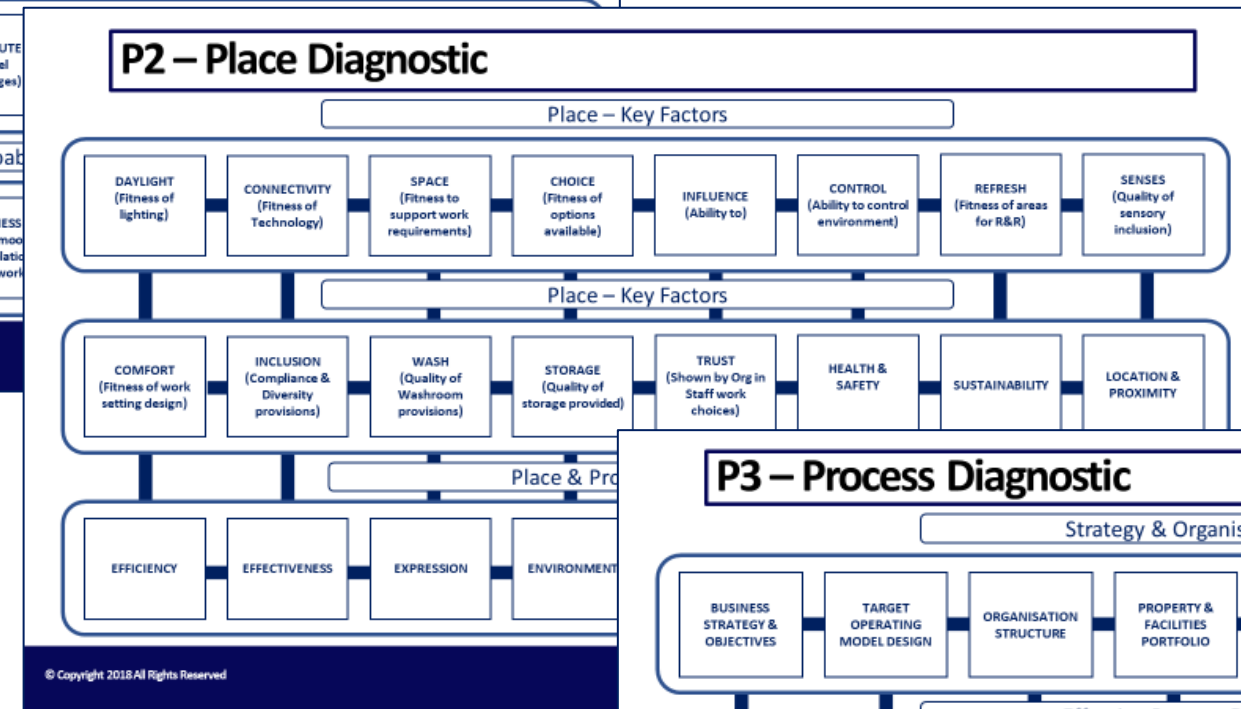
UTE
el
ges)

ab

ESS
moo
latio
work

P2 – Place Diagnostic

Place – Key Factors

DAYLIGHT (Fitness of lighting)

CONNECTIVITY (Fitness of Technology)

SPACE (Fitness to support work requirements)

CHOICE (Fitness of options available)

INFLUENCE (Ability to)

CONTROL (Ability to control environment)

REFRESH (Fitness of areas for R&R)

SENSES (Quality of sensory inclusion)

Place – Key Factors

COMFORT (Fitness of work setting design)

INCLUSION (Compliance & Diversity provisions)

WASH (Quality of Washroom provisions)

STORAGE (Quality of storage provided)

TRUST (Shown by Org in Staff work choices)

HEALTH & SAFETY

SUSTAINABILITY

LOCATION & PROXIMITY

Place & Pro

EFFICIENCY

EFFECTIVENESS

EXPRESSION

ENVIRONMENT

© Copyright 2018 All Rights Reserved

P3 – Process Diagnostic

Strategy & Organis

BUSINESS STRATEGY & OBJECTIVES

TARGET OPERATING MODEL DESIGN

ORGANISATION STRUCTURE

PROPERTY & FACILITIES PORTFOLIO